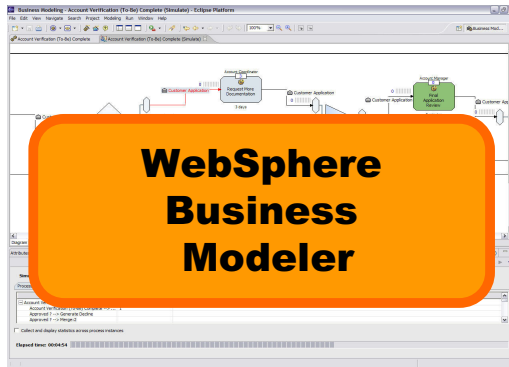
Business Modeling - Account Verification (To-Be) Complete (Simulate) - Eclipse Platform

File Edit View Navigate Search Project Modeling Run Window Help

100%

Business Mod...

Account Verification (To-Be) Complete

Account Verification (To-Be) Complete (Simulate)

Account Coordinator

Customer Application

Request More Documentation

3 days

Customer Application

Account Manager

Customer Application

Final Application Review

Customer Application

Diagram

Attribute

Account Verification (To-Be) Complete

Approved ? --> Generate Decline

Approved ? --> Merge:2

Collect and display statistics across process instances.

Elapsed time: 00:04:54

WebSphere Business Modeler